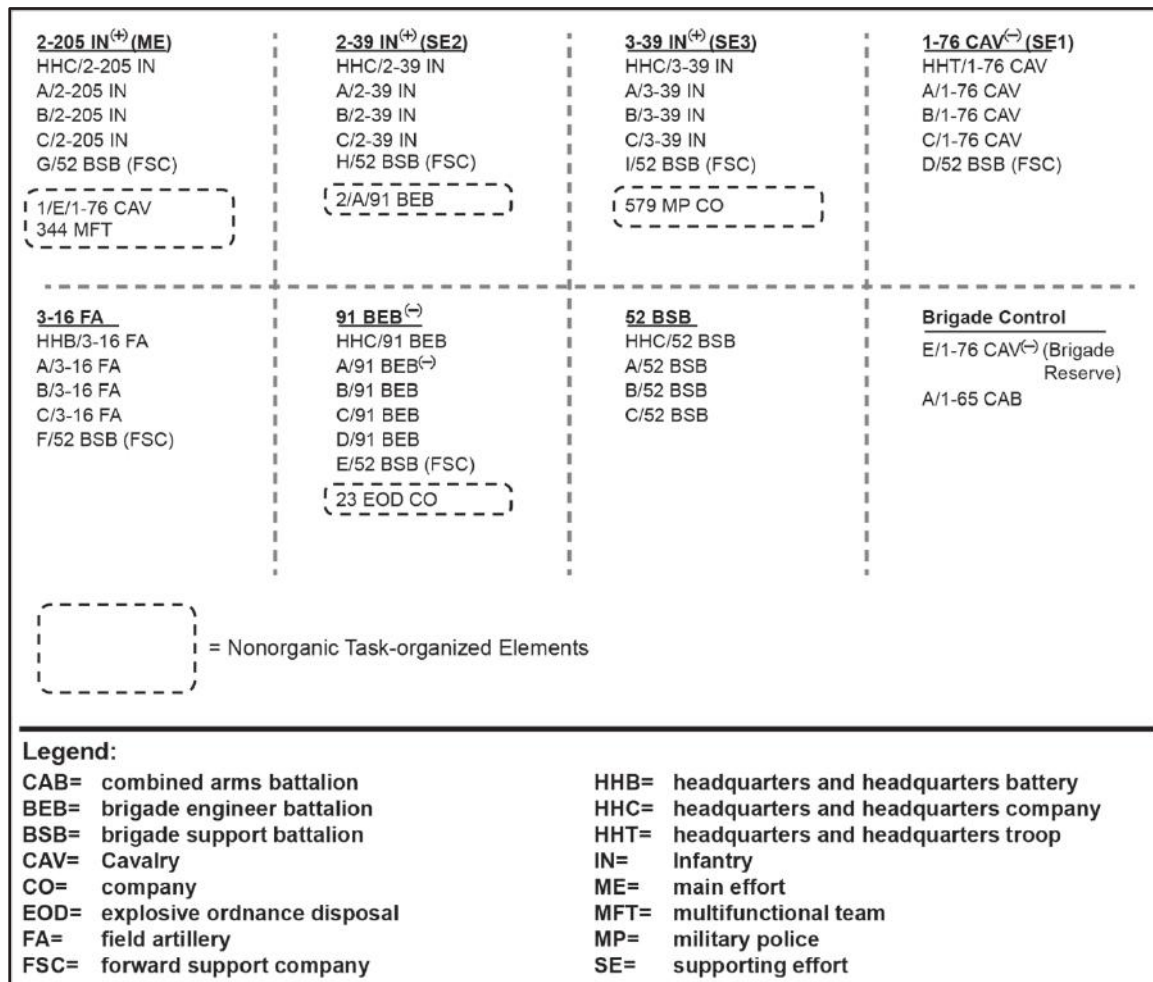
2-205 IN$^{(+)}$ (ME)
HHC/2-205 IN
A/2-205 IN
B/2-205 IN
C/2-205 IN
G/52 BSB (FSC)
1/E/1-76 CAV
344 MFT

2-39 IN$^{(+)}$ (SE2)
HHC/2-39 IN
A/2-39 IN
B/2-39 IN
C/2-39 IN
H/52 BSB (FSC)
2/A/91 BEB

3-39 IN$^{(+)}$ (SE3)
HHC/3-39 IN
A/3-39 IN
B/3-39 IN
C/3-39 IN
I/52 BSB (FSC)
579 MP CO

1-76 CAV$^{(-)}$ (SE1)
HHT/1-76 CAV
A/1-76 CAV
B/1-76 CAV
C/1-76 CAV
D/52 BSB (FSC)

3-16 FA
HHB/3-16 FA
A/3-16 FA
B/3-16 FA
C/3-16 FA
F/52 BSB (FSC)

91 BEB$^{(-)}$
HHC/91 BEB
A/91 BEB$^{(-)}$
B/91 BEB
C/91 BEB
D/91 BEB
E/52 BSB (FSC)
23 EOD CO

52 BSB
HHC/52 BSB
A/52 BSB
B/52 BSB
C/52 BSB

Brigade Control
E/1-76 CAV$^{(-)}$ (Brigade Reserve)
A/1-65 CAB

= Nonorganic Task-organized Elements

Legend:
CAB= combined arms battalion
BEB= brigade engineer battalion
BSB= brigade support battalion
CAV= Cavalry
CO= company
EOD= explosive ordnance disposal
FA= field artillery
FSC= forward support company
HHB= headquarters and headquarters battery
HHC= headquarters and headquarters company
HHT= headquarters and headquarters troop
IN= Infantry
ME= main effort
MFT= multifunctional team
MP= military police
SE= supporting effort